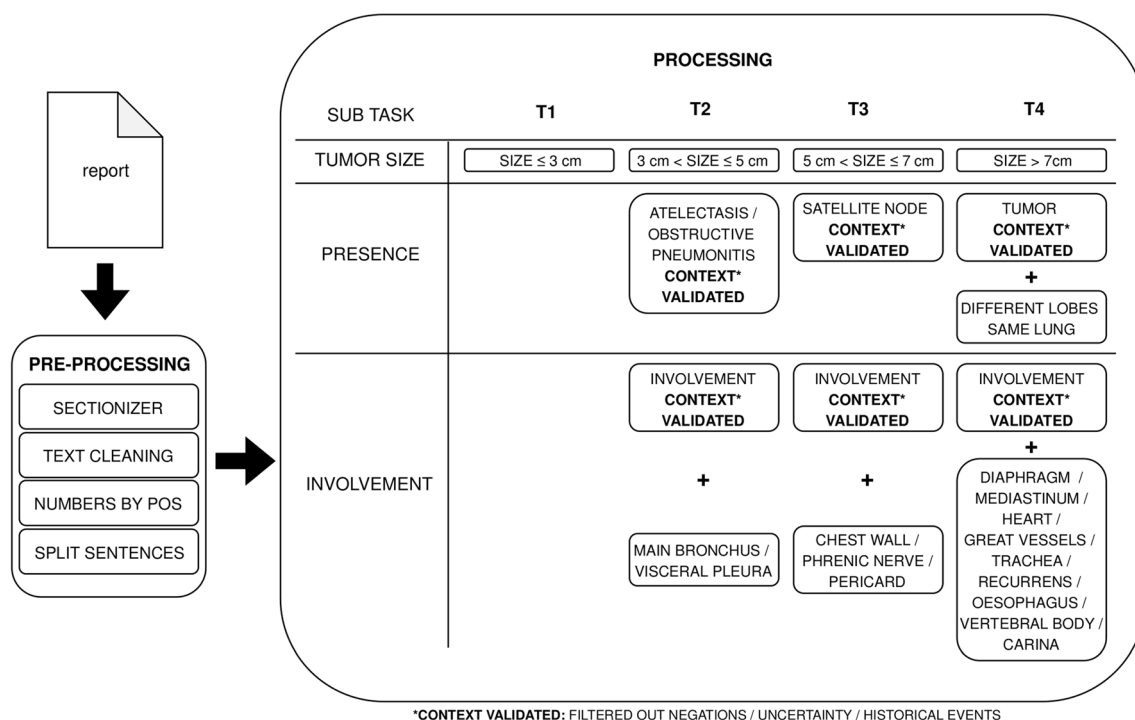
report

PRE-PROCESSING

SECTIONIZER

TEXT CLEANING

NUMBERS BY POS

SPLIT SENTENCES

PROCESSING

| SUB TASK | T1 | T2 | T3 | T4 |
|---|---|---|---|---|
| TUMOR SIZE | SIZE $\leq$ 3 cm | 3 cm < SIZE $\leq$ 5 cm | 5 cm < SIZE $\leq$ 7 cm | SIZE > 7cm |
| PRESENCE | | ATELECTASIS / OBSTRUCTIVE PNEUMONITIS **CONTEXT* VALIDATED** | SATELLITE NODE **CONTEXT* VALIDATED** | TUMOR **CONTEXT* VALIDATED** + DIFFERENT LOBES SAME LUNG |
| INVOLVEMENT | | INVOLVEMENT **CONTEXT* VALIDATED** + MAIN BRONCHUS / VISCERAL PLEURA | INVOLVEMENT **CONTEXT* VALIDATED** + CHEST WALL / PHRENIC NERVE / PERICARD | INVOLVEMENT **CONTEXT* VALIDATED** + DIAPHRAGM / MEDIASTINUM / HEART / GREAT VESSELS / TRACHEA / RECURRENS / OESOPHAGUS / VERTEBRAL BODY / CARINA |

***CONTEXT VALIDATED:** FILTERED OUT NEGATIONS / UNCERTAINTY / HISTORICAL EVENTS